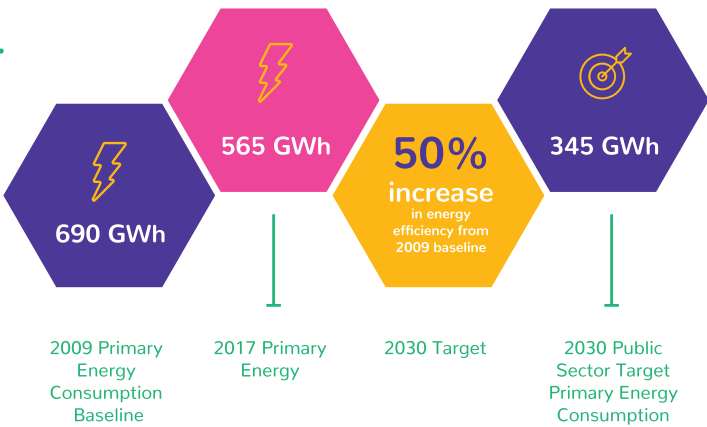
690 GWh

565 GWh

50%
increase
in energy efficiency from 2009 baseline

345 GWh

2009 Primary Energy Consumption Baseline

2017 Primary Energy

2030 Target

2030 Public Sector Target Primary Energy Consumption